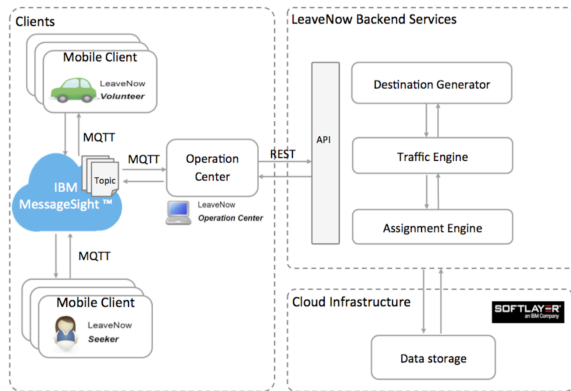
Clients

Mobile Client

LeaveNow
Volunteer

MQTT

Topic

MQTT

IBM MessageSight ™

Operation Center

LeaveNow
Operation Center

MQTT

Mobile Client

LeaveNow
Seeker

LeaveNow Backend Services

REST

API

Destination Generator

Traffic Engine

Assignment Engine

Cloud Infrastructure

SOFTLAYER
an IBM Company

Data storage